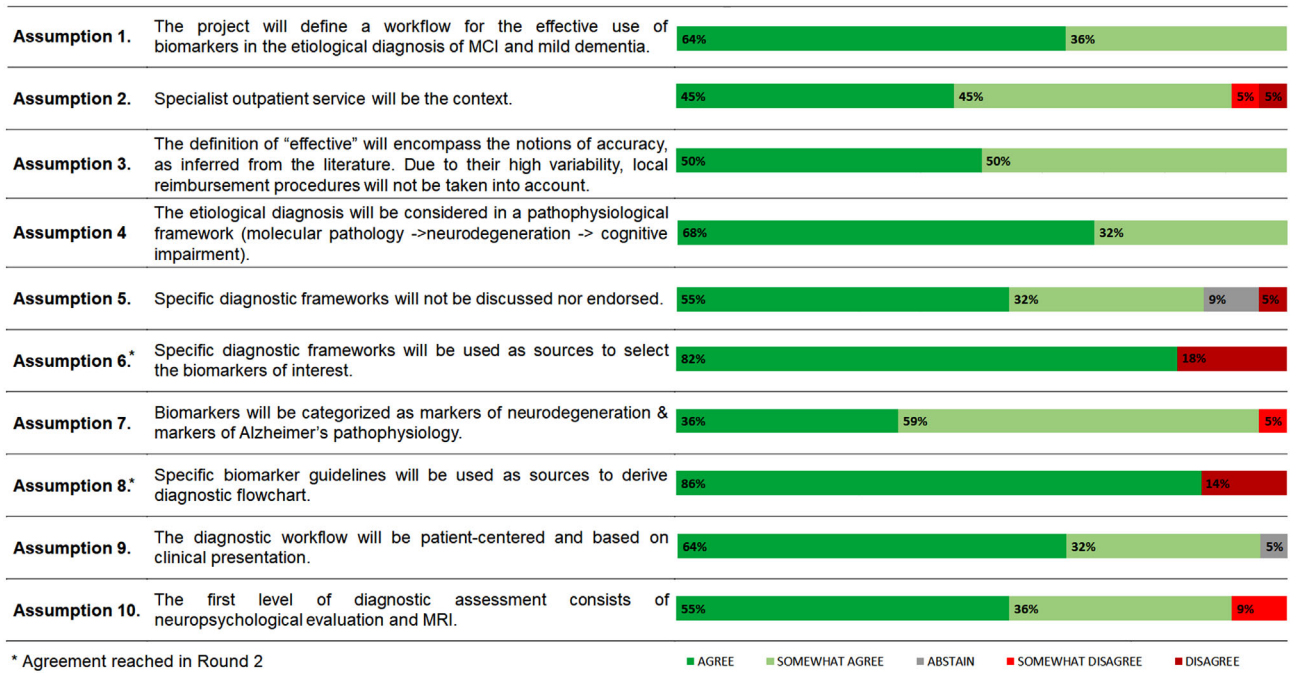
| | | |
|---|---|---|
| **Assumption 1.** | The project will define a workflow for the effective use of biomarkers in the etiological diagnosis of MCI and mild dementia. | 64% 36% |
| **Assumption 2.** | Specialist outpatient service will be the context. | 45% 45% 5% 5% |
| **Assumption 3.** | The definition of "effective" will encompass the notions of accuracy, as inferred from the literature. Due to their high variability, local reimbursement procedures will not be taken into account. | 50% 50% |
| **Assumption 4** | The etiological diagnosis will be considered in a pathophysiological framework (molecular pathology ->neurodegeneration -> cognitive impairment). | 68% 32% |
| **Assumption 5.** | Specific diagnostic frameworks will not be discussed nor endorsed. | 55% 32% 9% 5% |
| **Assumption 6.*** | Specific diagnostic frameworks will be used as sources to select the biomarkers of interest. | 82% 18% |
| **Assumption 7.** | Biomarkers will be categorized as markers of neurodegeneration & markers of Alzheimer's pathophysiology. | 36% 59% 5% |
| **Assumption 8.*** | Specific biomarker guidelines will be used as sources to derive diagnostic flowchart. | 86% 14% |
| **Assumption 9.** | The diagnostic workflow will be patient-centered and based on clinical presentation. | 64% 32% 5% |
| **Assumption 10.** | The first level of diagnostic assessment consists of neuropsychological evaluation and MRI. | 55% 36% 9% |

* Agreement reached in Round 2

AGREE SOMEWHAT AGREE ABSTAIN SOMEWHAT DISAGREE DISAGREE